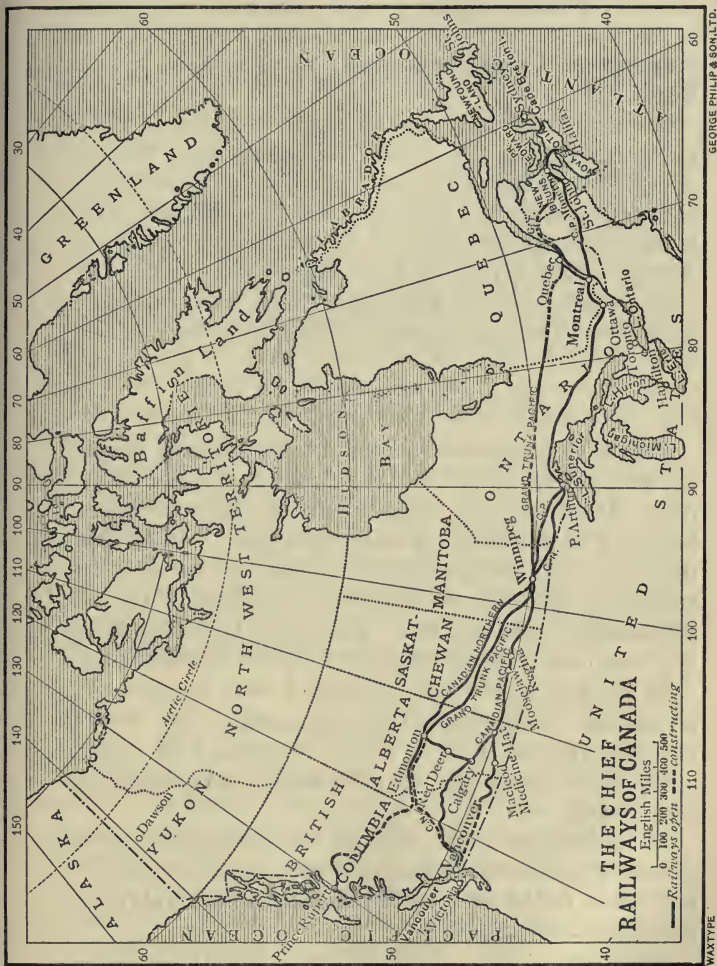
THE CHIEF RAILWAYS OF CANADA

English Miles
0 100 200 300 400 500

Railways open — constructing

ALASKA
YUKON
Dawson
BRITISH COLUMBIA
Prince Rupert
Vancouver
Victoria
ALBERTA
Edmonton
Red Deer
Calgary
Macleod
Medicine Hat
SASKATCHEWAN
Moose Jaw
Regina
MANITOBA
Winnipeg
NORTH WEST TERRITORIES
Arctic Circle
Baffin Land
HUDSON BAY
GREENLAND
LABRADOR
QUEBEC
Quebec
Montreal
Ottawa
Toronto
Ontario
Hamilton
L. Huron
L. Michigan
L. Superior
P. Arthur
ONTARIO
NEW BRUNSWICK
NOVA SCOTIA
Halifax
Sydney
NEWFOUNDLAND
St. Johns
UNITED STATES
PACIFIC OCEAN
ATLANTIC OCEAN
CANADIAN NORTHERN
GRAND TRUNK PACIFIC
CANADIAN PACIFIC
GRAND TRUNK PACIFIC
C.P.R.
C.N.R.

150 140 130 120 110 100 90 80 70 60 50 40 30
60 50 40
110 100 90 80 70 60

WAXTYPE
GEORGE PHILIP & SON, LTD.